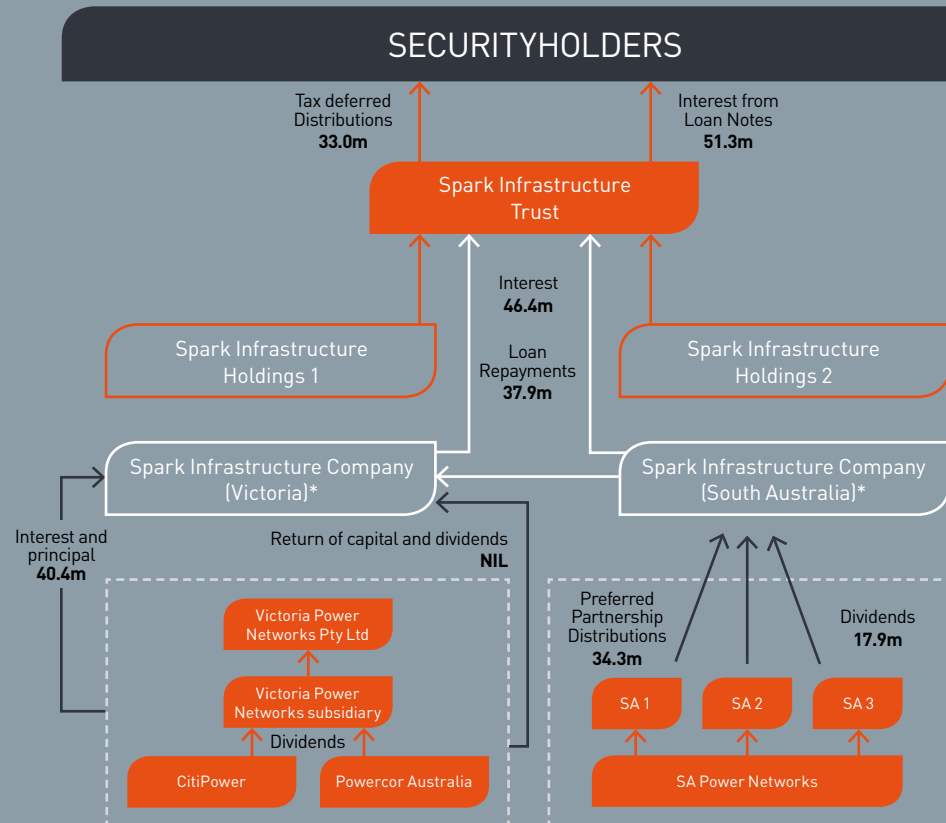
SECURITYHOLDERS

Tax deferred Distributions
**33.0m**

Interest from Loan Notes
**51.3m**

Spark Infrastructure Trust

Interest
**46.4m**

Loan Repayments
**37.9m**

Spark Infrastructure Holdings 1

Spark Infrastructure Holdings 2

Spark Infrastructure Company (Victoria)*

Spark Infrastructure Company (South Australia)*

Interest and principal
**40.4m**

Return of capital and dividends
**NIL**

Victoria Power Networks Pty Ltd

Victoria Power Networks subsidiary

Dividends

CitiPower

Powercor Australia

Preferred Partnership Distributions
**34.3m**

Dividends
**17.9m**

SA 1

SA 2

SA 3

SA Power Networks